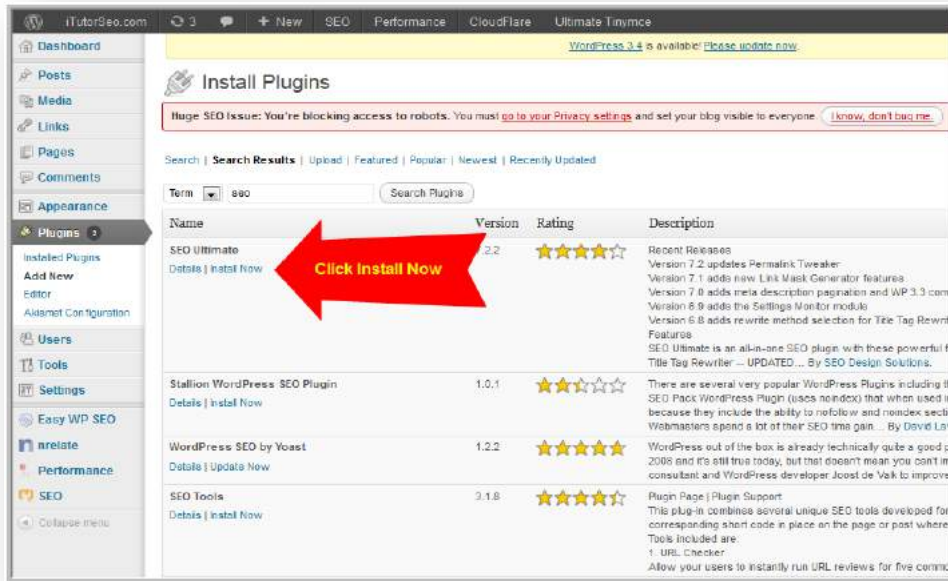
iTutorSeo.com 3 + New SEO Performance CloudFlare Ultimate Tinymce

Dashboard

Posts

Media

Links

Pages

Comments

Appearance

Plugins 3

Installed Plugins

Add New

Editor

Akismet Configuration

Users

Tools

Settings

Easy WP SEO

nrelate

Performance

SEO

Collapse menu

WordPress 3.4 is available! Please update now.

Install Plugins

Huge SEO Issue: You're blocking access to robots. You must go to your Privacy settings and set your blog visible to everyone I know, don't bug me.

Search | Search Results | Upload | Featured | Popular | Newest | Recently Updated

Term seo Search Plugins

| Name | Version | Rating | Description |
|---|---|---|---|
| SEO Ultimate Details \| Install Now | 7.2.2 | | Recent Releases Version 7.2 updates Permalink Tweaker Version 7.1 adds new Link Mask Generator features Version 7.0 adds meta description pagination and WP 3.3 com Version 6.9 adds the Settings Monitor module Version 6.8 adds rewrite method selection for Title Tag Rewri Features SEO Ultimate is an all-in-one SEO plugin with these powerful f Title Tag Rewriter -- UPDATED... By SEO Design Solutions. |
| Stallion WordPress SEO Plugin Details \| Install Now | 1.0.1 | | There are several very popular WordPress Plugins including t SEO Pack WordPress Plugin (uses noindex) that when used i because they include the ability to nofollow and noindex secti Webmasters spend a lot of their SEO time gain... By David La |
| WordPress SEO by Yoast Details \| Update Now | 1.2.2 | | WordPress out of the box is already technically quite a good p 2008 and it's still true today, but that doesn't mean you can't im consultant and WordPress developer Joost de Valk to improve |
| SEO Tools Details \| Install Now | 3.1.8 | | Plugin Page \| Plugin Support This plug-in combines several unique SEO tools developed fo corresponding short code in place on the page or post where Tools included are: 1. URL Checker Allow your users to instantly run URL reviews for five comm |

Click Install Now